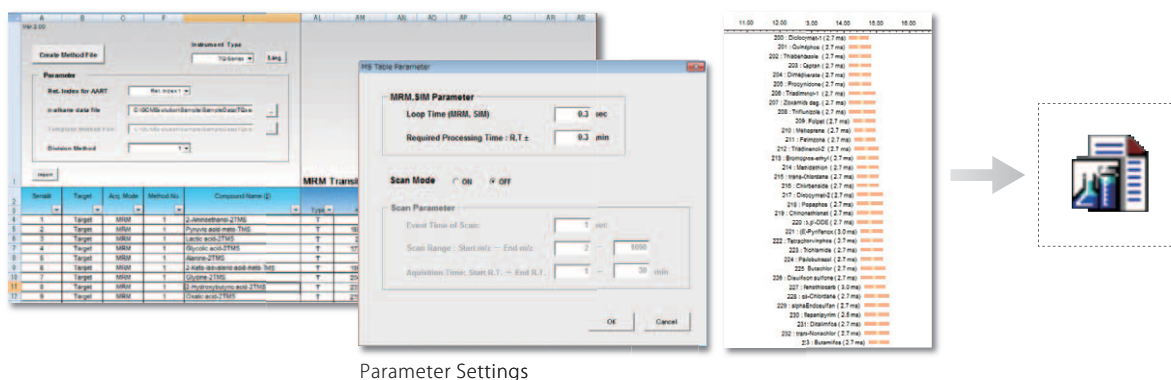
A B C E I AL AM AN AO AP AQ AR AS

Ver.3.00

Create Method File

Instrument Type

TQ-Series

Lang.

Parameter

Ret. Index for AART

Ret. Index 1

n-alkane data file

C:\GCMS\solution\Sample\SampleData\TQ\...

Template Method File

C:\GCMS\solution\Sample\SampleData\TQ\...

Division Method

1

Import

MRM Transi

| Serial# | Target | Acq. Mode | Method No. | Compound Name (J) | Type |
|---|---|---|---|---|---|
| 1 | Target | MRM | 1 | 2-Aminoethanol-3TMS | T |
| 2 | Target | MRM | 1 | Pyruvic acid-meto-TMS | T |
| 3 | Target | MRM | 1 | Lactic acid-2TMS | T |
| 4 | Target | MRM | 1 | Glycolic acid-2TMS | T |
| 5 | Target | MRM | 1 | Alanine-2TMS | T |
| 6 | Target | MRM | 1 | 2-Keto-isovaleric acid-meto-TMS | T |
| 7 | Target | MRM | 1 | Glycine-2TMS | T |
| 8 | Target | MRM | 1 | 2-Hydroxybutyric acid-2TMS | T |
| 9 | Target | MRM | 1 | Oxalic acid-2TMS | T |

MS Table Parameter

MRM,SIM Parameter

Loop Time (MRM, SIM) 0.3 sec

Required Processing Time : R.T ± 0.3 min

Scan Mode ON OFF

Scan Parameter

Event Time of Scan: 1 sec

Scan Range : Start m/z ~ End m/z 2 ~ 1000

Aquisition Time: Start R.T. ~ End R.T. 1 ~ 30 min

OK Cancel

11.00 12.00 13.00 14.00 15.00 16.00

200 : Dicloxymet-1 ( 2.7 ms)
201 : Quinalphos ( 2.7 ms)
202 : Thiabendazole ( 2.7 ms)
203 : Captan ( 2.7 ms)
204 : Dimepiperate ( 2.7 ms)
205 : Procymidone ( 2.7 ms)
206 : Triadimenol-1 ( 2.7 ms)
207 : Zoxamide deg. ( 2.7 ms)
208 : Triflumizole ( 2.7 ms)
209 : Folpet ( 2.7 ms)
210 : Methoprene ( 2.7 ms)
211 : Fenimizone ( 2.7 ms)
212 : Triadimenol-2 ( 2.7 ms)
213 : Bromophos-ethyl ( 2.7 ms)
214 : Mandipropamid ( 2.7 ms)
215 : trans-Chlordane ( 2.7 ms)
216 : Chlorbenside ( 2.7 ms)
217 : Diclocymet-2 ( 2.7 ms)
218 : Paclobutrazol ( 2.7 ms)
219 : Chinomethionat ( 2.7 ms)
220 : o,p'-DDE ( 2.7 ms)
221 : (E)-Pyrifenox ( 3.0 ms)
222 : Tetrachlorvinphos ( 2.7 ms)
223 : Trichlamide ( 2.7 ms)
224 : Paclobutrazol ( 2.7 ms)
225 : Butachlor ( 2.7 ms)
226 : Disulfoton sulfone ( 2.7 ms)
227 : Fenothiocarb ( 3.0 ms)
228 : cis-Chlordane ( 2.7 ms)
229 : alpha-Endosulfan ( 2.7 ms)
230 : Napropamide ( 2.5 ms)
231 : Ditalimfos ( 2.7 ms)
232 : trans-Nonachlor ( 2.7 ms)
233 : Butamifos ( 2.7 ms)

Parameter Settings